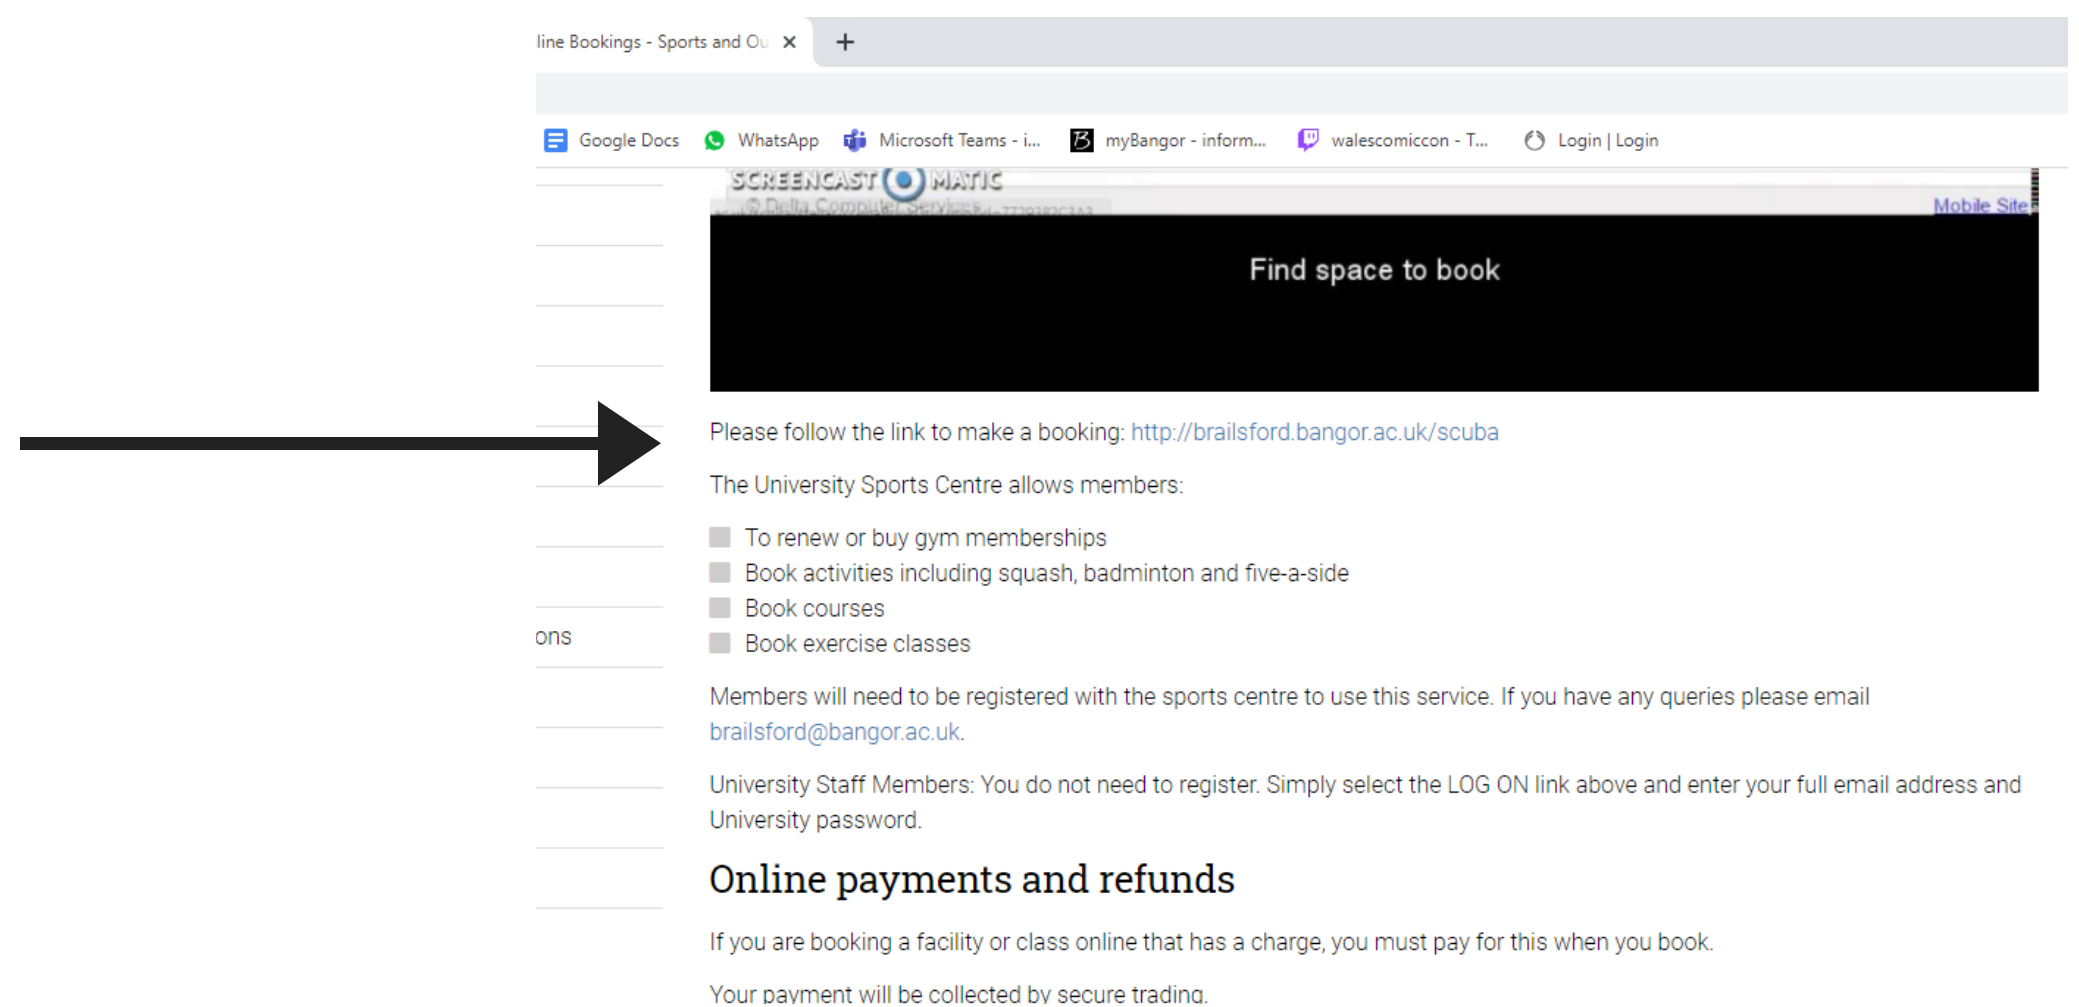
line Bookings - Sports and Ou ×

Google Docs WhatsApp Microsoft Teams - i... myBangor - inform... walescomiccon - T... Login | Login

SCREENCAST MATIC

© Delta Computer Services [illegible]

Mobile Site

Find space to book

ons

Please follow the link to make a booking: http://brailsford.bangor.ac.uk/scuba

The University Sports Centre allows members:

To renew or buy gym memberships
Book activities including squash, badminton and five-a-side
Book courses
Book exercise classes

Members will need to be registered with the sports centre to use this service. If you have any queries please email brailsford@bangor.ac.uk.

University Staff Members: You do not need to register. Simply select the LOG ON link above and enter your full email address and University password.

Online payments and refunds

If you are booking a facility or class online that has a charge, you must pay for this when you book.

Your payment will be collected by secure trading.